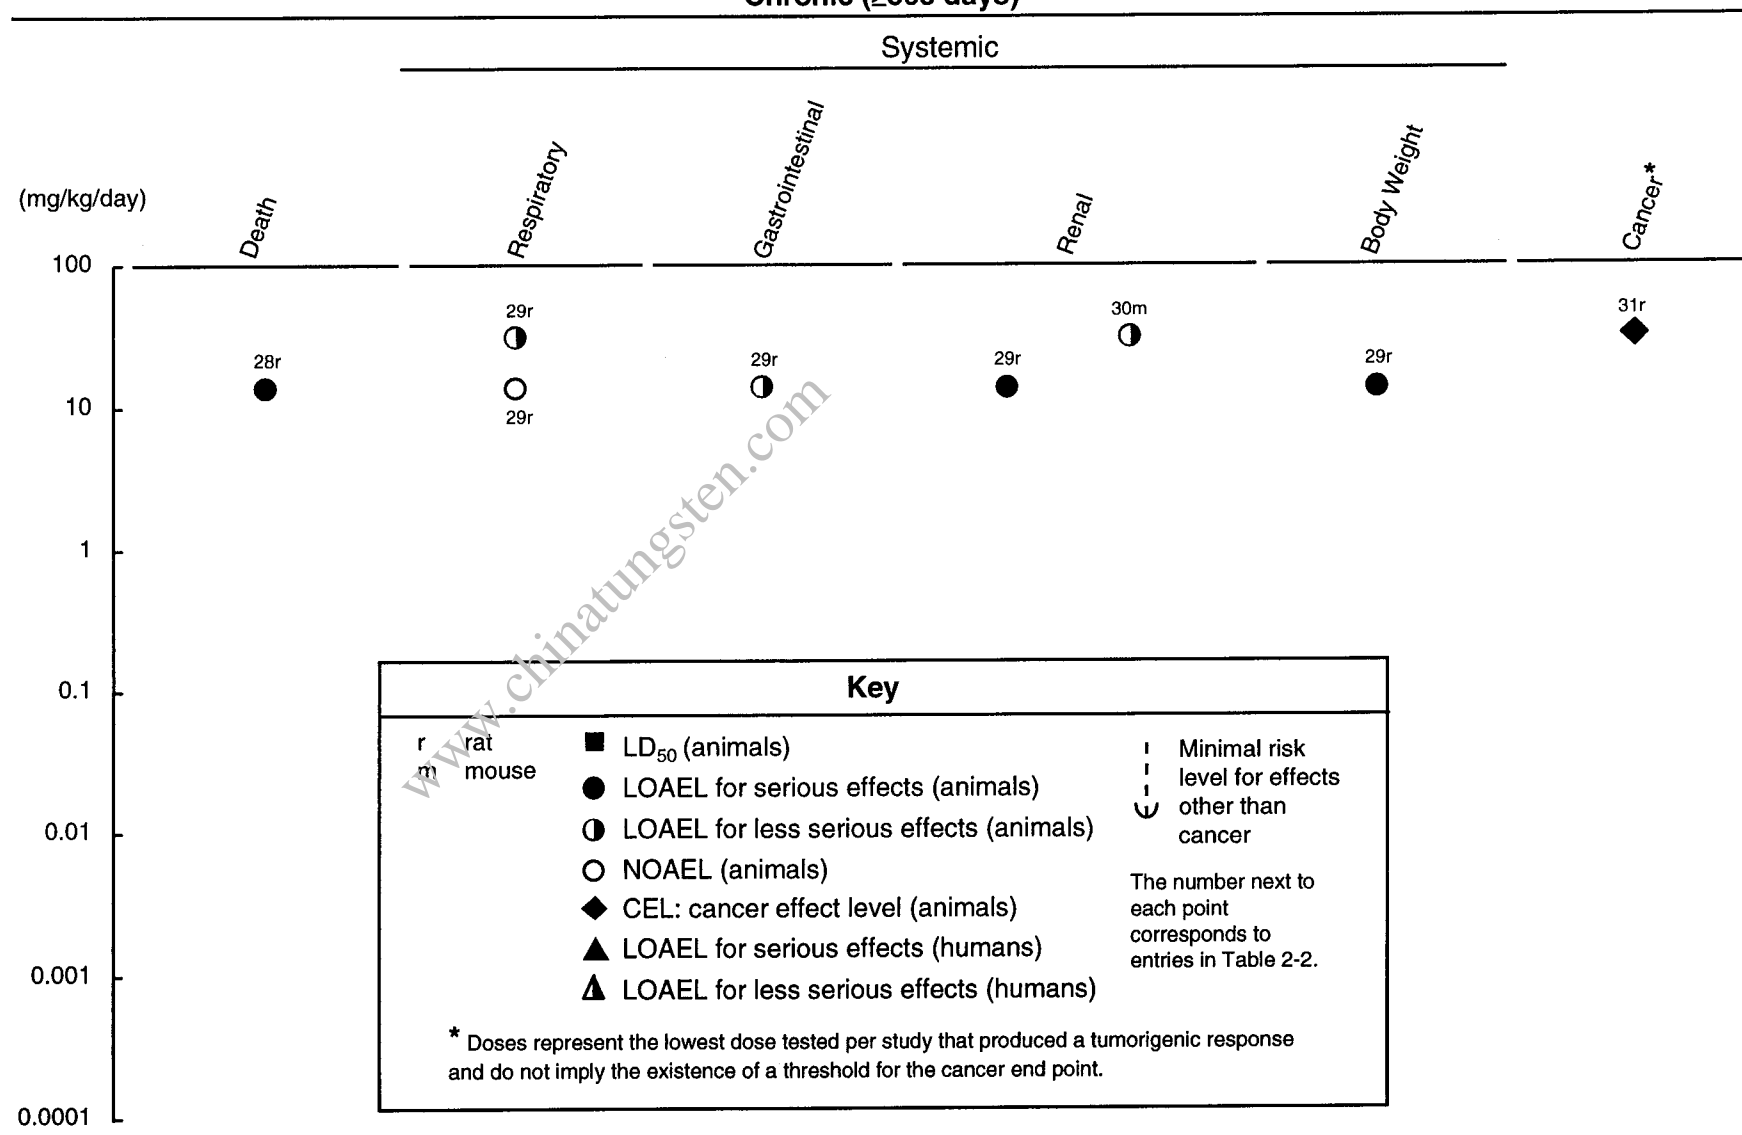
Chronic (≥365 days)

Systemic

(mg/kg/day)

Death

Respiratory

Gastrointestinal

Renal

Body Weight

Cancer*

100

10

1

0.1

0.01

0.001

0.0001

28r

29r

29r

29r

29r

30m

29r

31r

Key

r rat
m mouse

LD$_{50}$ (animals)
LOAEL for serious effects (animals)
LOAEL for less serious effects (animals)
NOAEL (animals)
CEL: cancer effect level (animals)
LOAEL for serious effects (humans)
LOAEL for less serious effects (humans)

Minimal risk level for effects other than cancer

The number next to each point corresponds to entries in Table 2-2.

* Doses represent the lowest dose tested per study that produced a tumorigenic response and do not imply the existence of a threshold for the cancer end point.

www.chinatungsten.com